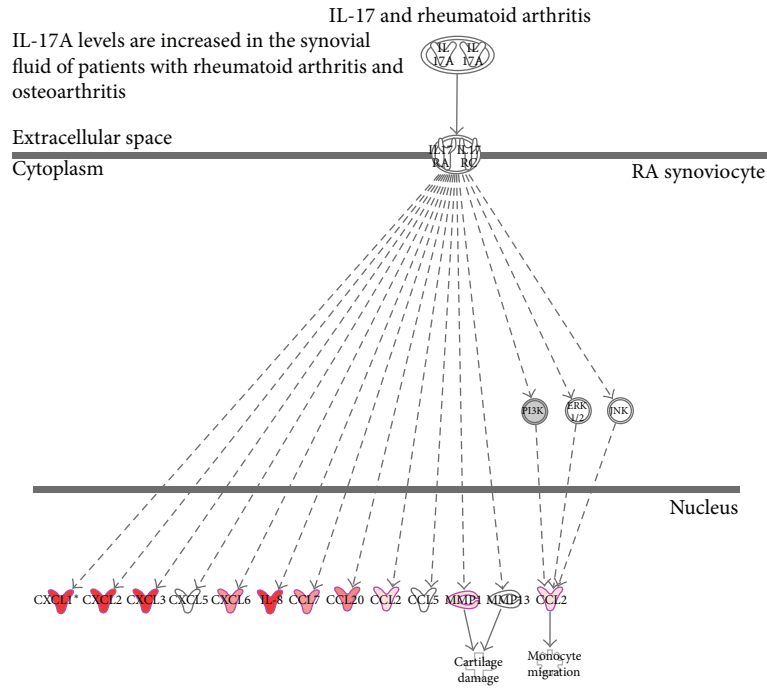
IL-17 and rheumatoid arthritis

IL-17A levels are increased in the synovial fluid of patients with rheumatoid arthritis and osteoarthritis

IL 17A

IL 17A

Extracellular space

IL17 RA

IL17 RC

Cytoplasm

RA synoviocyte

PI3K

ERK 1/2

JNK

Nucleus

CXCL1*

CXCL2

CXCL3

CXCL5

CXCL6

IL-8

CCL7

CCL20

CCL2

CCL5

MMP1

MMP13

CCL2

Cartilage damage

Monocyte migration